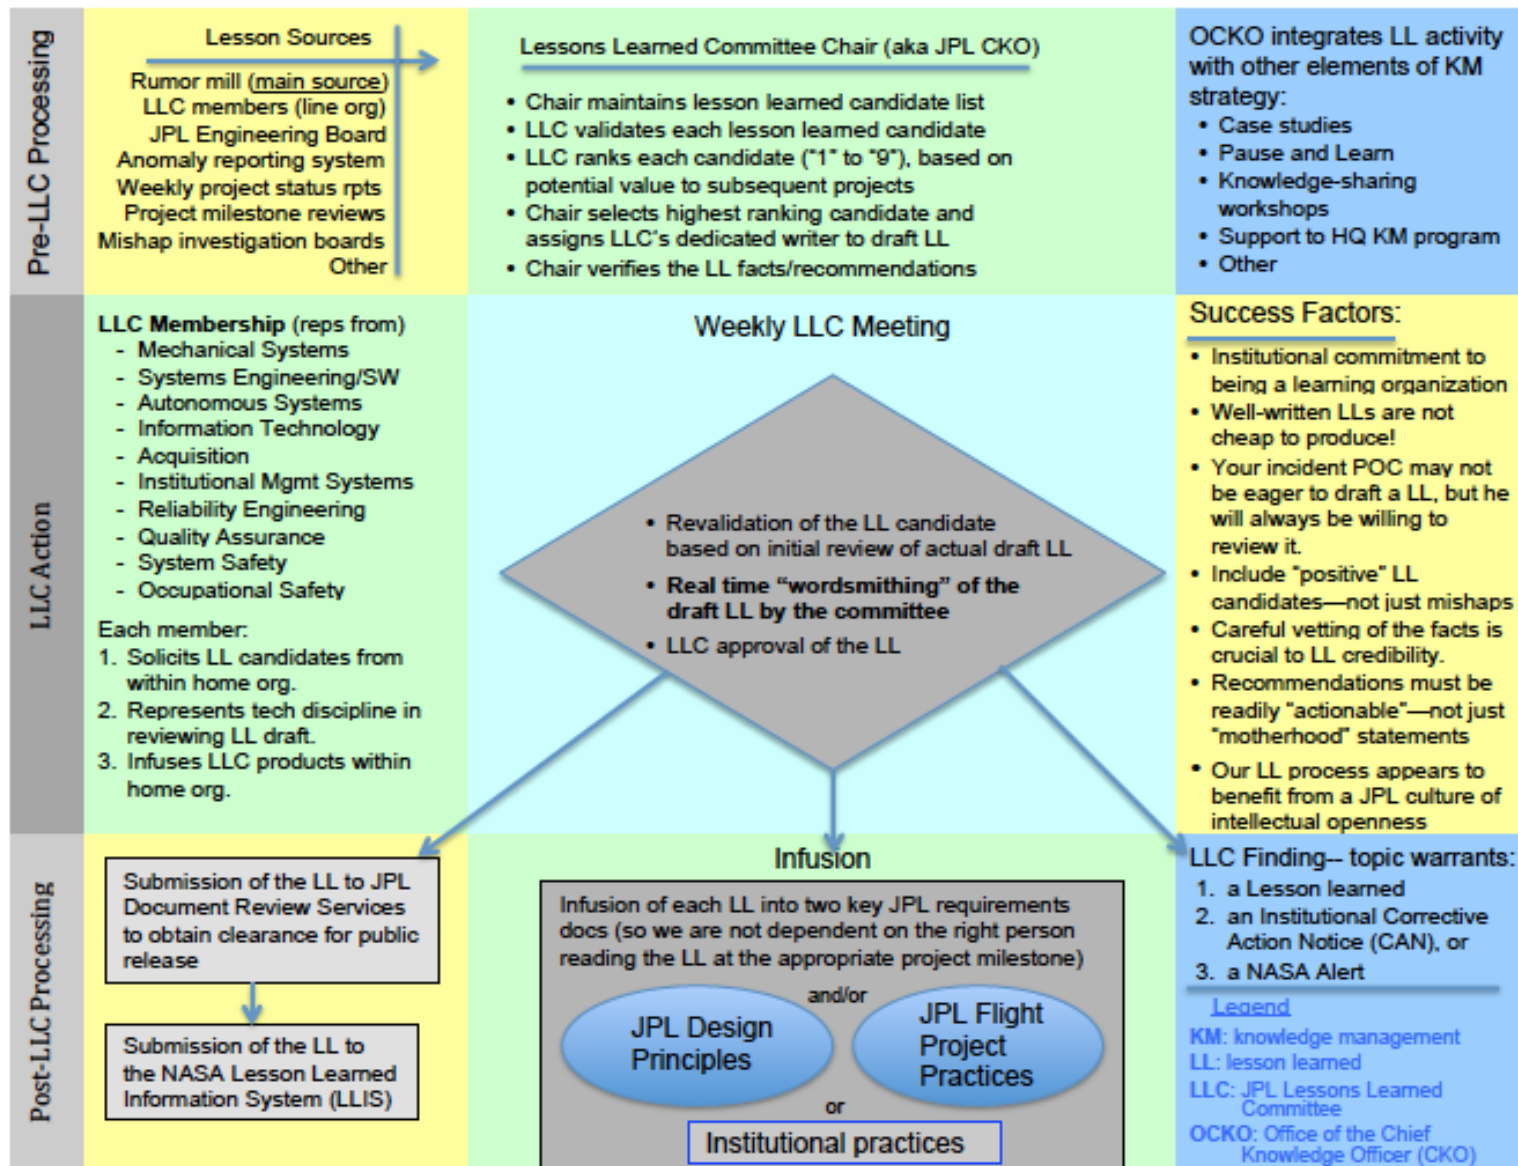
Pre-LLC Processing

Lesson Sources

Rumor mill (main source)
LLC members (line org)
JPL Engineering Board
Anomaly reporting system
Weekly project status rpts
Project milestone reviews
Mishap investigation boards
Other

Lessons Learned Committee Chair (aka JPL CKO)

• Chair maintains lesson learned candidate list
• LLC validates each lesson learned candidate
• LLC ranks each candidate ("1" to "9"), based on potential value to subsequent projects
• Chair selects highest ranking candidate and assigns LLC's dedicated writer to draft LL
• Chair verifies the LL facts/recommendations

OCKO integrates LL activity with other elements of KM strategy:
• Case studies
• Pause and Learn
• Knowledge-sharing workshops
• Support to HQ KM program
• Other

LLC Action

LLC Membership (reps from)
- Mechanical Systems
- Systems Engineering/SW
- Autonomous Systems
- Information Technology
- Acquisition
- Institutional Mgmt Systems
- Reliability Engineering
- Quality Assurance
- System Safety
- Occupational Safety

Each member:
1. Solicits LL candidates from within home org.
2. Represents tech discipline in reviewing LL draft.
3. Infuses LLC products within home org.

Weekly LLC Meeting

• Revalidation of the LL candidate based on initial review of actual draft LL
• Real time "wordsmithing" of the draft LL by the committee
• LLC approval of the LL

Success Factors:
• Institutional commitment to being a learning organization
• Well-written LLs are not cheap to produce!
• Your incident POC may not be eager to draft a LL, but he will always be willing to review it.
• Include "positive" LL candidates—not just mishaps
• Careful vetting of the facts is crucial to LL credibility.
• Recommendations must be readily "actionable"—not just "motherhood" statements
• Our LL process appears to benefit from a JPL culture of intellectual openness

Post-LLC Processing

Submission of the LL to JPL Document Review Services to obtain clearance for public release

Submission of the LL to the NASA Lesson Learned Information System (LLIS)

Infusion

Infusion of each LL into two key JPL requirements docs (so we are not dependent on the right person reading the LL at the appropriate project milestone)

and/or

JPL Design Principles

JPL Flight Project Practices

or

Institutional practices

LLC Finding-- topic warrants:
1. a Lesson learned
2. an Institutional Corrective Action Notice (CAN), or
3. a NASA Alert

Legend
KM: knowledge management
LL: lesson learned
LLC: JPL Lessons Learned Committee
OCKO: Office of the Chief Knowledge Officer (CKO)